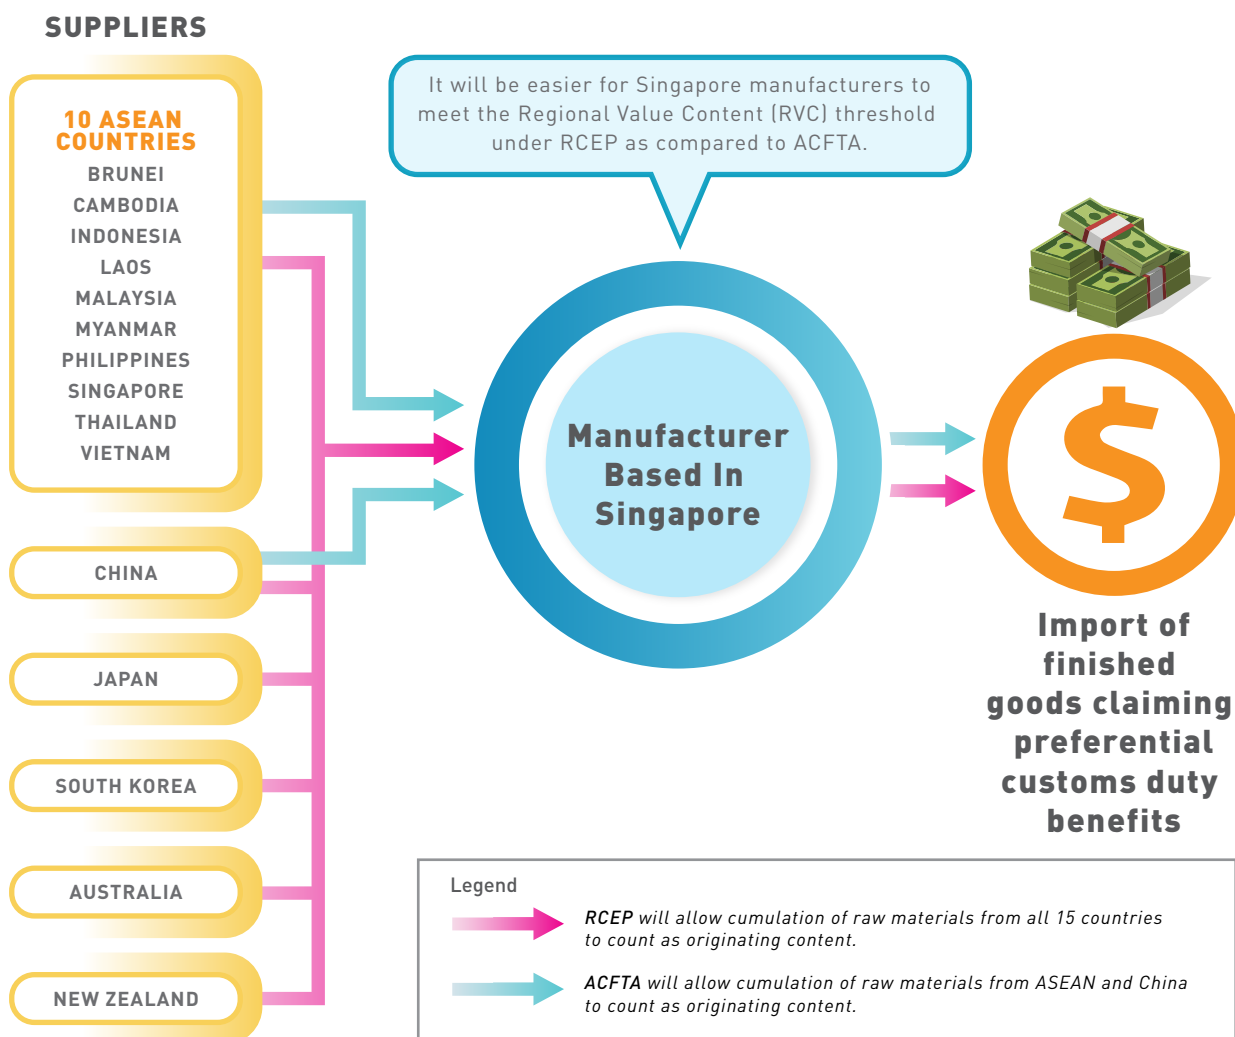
SUPPLIERS

10 ASEAN COUNTRIES
BRUNEI
CAMBODIA
INDONESIA
LAOS
MALAYSIA
MYANMAR
PHILIPPINES
SINGAPORE
THAILAND
VIETNAM

CHINA

JAPAN

SOUTH KOREA

AUSTRALIA

NEW ZEALAND

It will be easier for Singapore manufacturers to meet the Regional Value Content (RVC) threshold under RCEP as compared to ACFTA.

Manufacturer Based In Singapore

$

Import of finished goods claiming preferential customs duty benefits

Legend

RCEP will allow cumulation of raw materials from all 15 countries to count as originating content.

ACFTA will allow cumulation of raw materials from ASEAN and China to count as originating content.